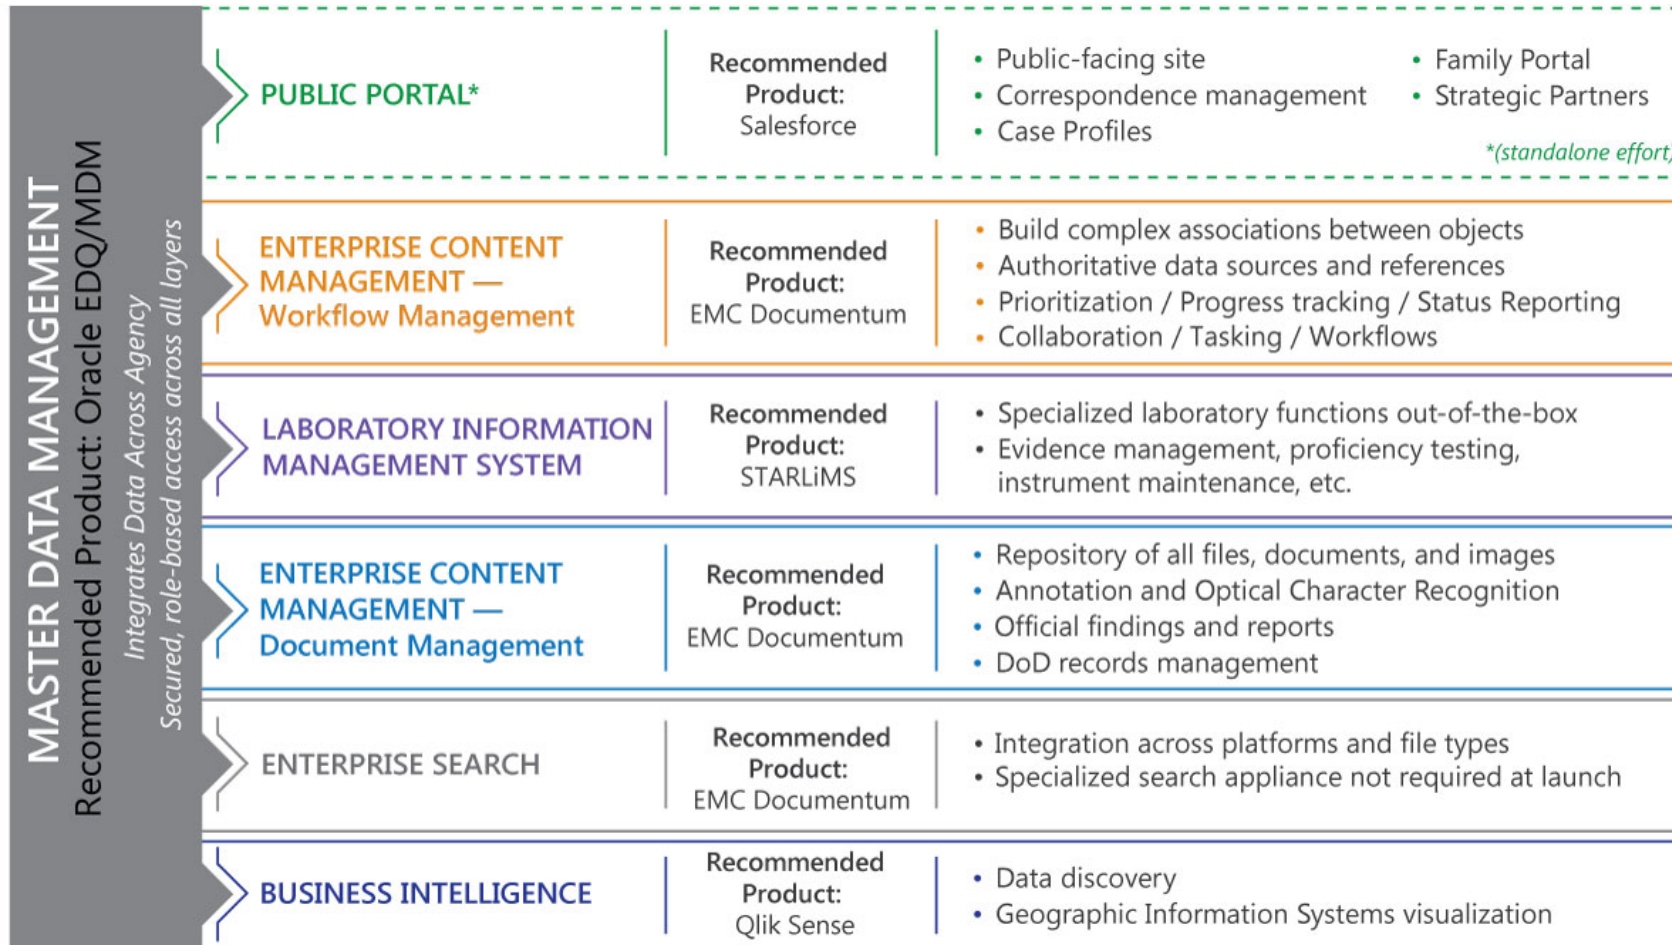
MASTER DATA MANAGEMENT
Recommended Product: Oracle EDQ/MDM
Integrates Data Across Agency
Secured, role-based access across all layers

PUBLIC PORTAL*

Recommended Product: Salesforce

• Public-facing site
• Correspondence management
• Case Profiles
• Family Portal
• Strategic Partners

*(standalone effort)

ENTERPRISE CONTENT MANAGEMENT — Workflow Management

Recommended Product: EMC Documentum

• Build complex associations between objects
• Authoritative data sources and references
• Prioritization / Progress tracking / Status Reporting
• Collaboration / Tasking / Workflows

LABORATORY INFORMATION MANAGEMENT SYSTEM

Recommended Product: STARLiMS

• Specialized laboratory functions out-of-the-box
• Evidence management, proficiency testing, instrument maintenance, etc.

ENTERPRISE CONTENT MANAGEMENT — Document Management

Recommended Product: EMC Documentum

• Repository of all files, documents, and images
• Annotation and Optical Character Recognition
• Official findings and reports
• DoD records management

ENTERPRISE SEARCH

Recommended Product: EMC Documentum

• Integration across platforms and file types
• Specialized search appliance not required at launch

BUSINESS INTELLIGENCE

Recommended Product: Qlik Sense

• Data discovery
• Geographic Information Systems visualization